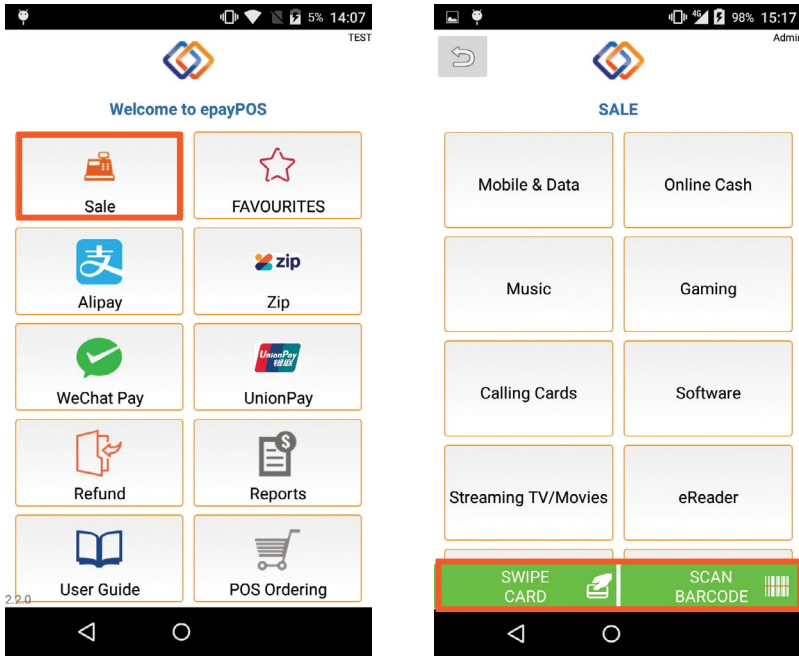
5% 14:07
TEST

Welcome to epayPOS

Sale
FAVOURITES
支
Alipay
zip
Zip
WeChat Pay
UnionPay
银联
UnionPay
Refund
Reports
User Guide
POS Ordering
2.2.0

98% 15:17
Admin

SALE

Mobile & Data
Online Cash
Music
Gaming
Calling Cards
Software
Streaming TV/Movies
eReader

SWIPE CARD
SCAN BARCODE